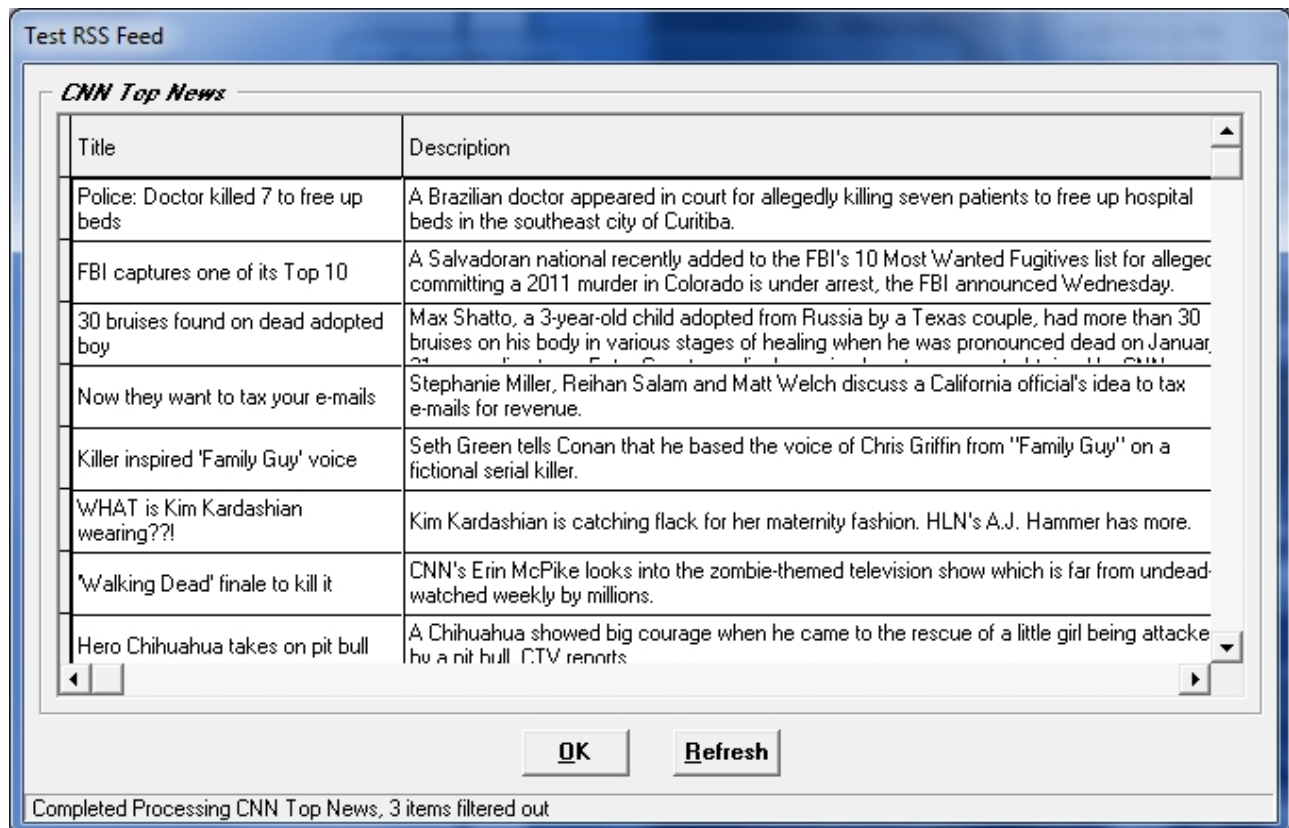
Test RSS Feed

CNN Top News

| Title | Description |
|---|---|
| Police: Doctor killed 7 to free up beds | A Brazilian doctor appeared in court for allegedly killing seven patients to free up hospital beds in the southeast city of Curitiba. |
| FBI captures one of its Top 10 | A Salvadoran national recently added to the FBI's 10 Most Wanted Fugitives list for allegec committing a 2011 murder in Colorado is under arrest, the FBI announced Wednesday. |
| 30 bruises found on dead adopted boy | Max Shatto, a 3-year-old child adopted from Russia by a Texas couple, had more than 30 bruises on his body in various stages of healing when he was pronounced dead on Januar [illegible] |
| Now they want to tax your e-mails | Stephanie Miller, Reihan Salam and Matt Welch discuss a California official's idea to tax e-mails for revenue. |
| Killer inspired 'Family Guy' voice | Seth Green tells Conan that he based the voice of Chris Griffin from "Family Guy" on a fictional serial killer. |
| WHAT is Kim Kardashian wearing??! | Kim Kardashian is catching flack for her maternity fashion. HLN's A.J. Hammer has more. |
| 'Walking Dead' finale to kill it | CNN's Erin McPike looks into the zombie-themed television show which is far from undead- watched weekly by millions. |
| Hero Chihuahua takes on pit bull | A Chihuahua showed big courage when he came to the rescue of a little girl being attacke by a pit bull, CTV reports |

OK

Refresh

Completed Processing CNN Top News, 3 items filtered out